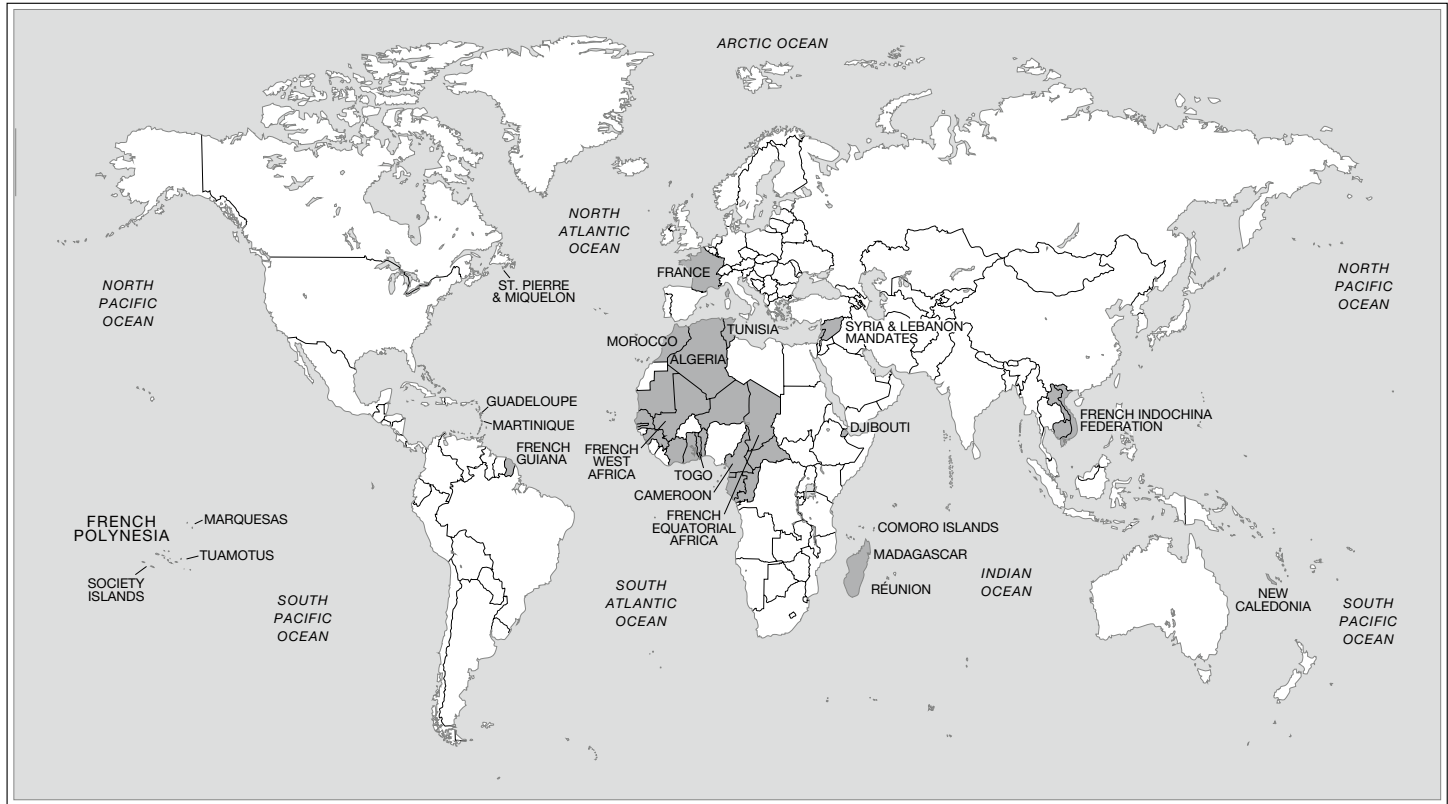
ARCTIC OCEAN

NORTH ATLANTIC OCEAN

NORTH PACIFIC OCEAN

NORTH PACIFIC OCEAN

FRANCE

ST. PIERRE & MIQUELON

MOROCCO

TUNISIA

ALGERIA

SYRIA & LEBANON MANDATES

GUADELOUPE

MARTINIQUE

FRENCH GUIANA

FRENCH WEST AFRICA

TOGO

CAMEROON

FRENCH EQUATORIAL AFRICA

DJIBOUTI

FRENCH INDOCHINA FEDERATION

FRENCH POLYNESIA

MARQUESAS

TUAMOTUS

SOCIETY ISLANDS

COMORO ISLANDS

MADAGASCAR

REUNION

SOUTH PACIFIC OCEAN

SOUTH ATLANTIC OCEAN

INDIAN OCEAN

NEW CALEDONIA

SOUTH PACIFIC OCEAN